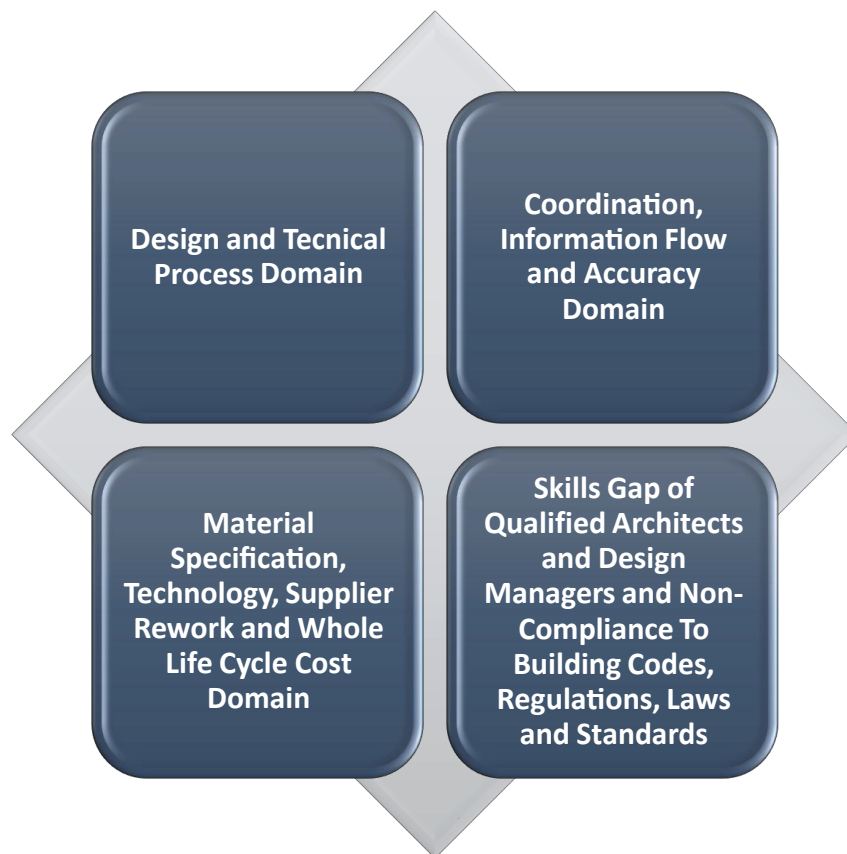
Design and Tecnical Process Domain

Coordination, Information Flow and Accuracy Domain

Material Specification, Technology, Supplier Rework and Whole Life Cycle Cost Domain

Skills Gap of Qualified Architects and Design Managers and Non-Compliance To Building Codes, Regulations, Laws and Standards